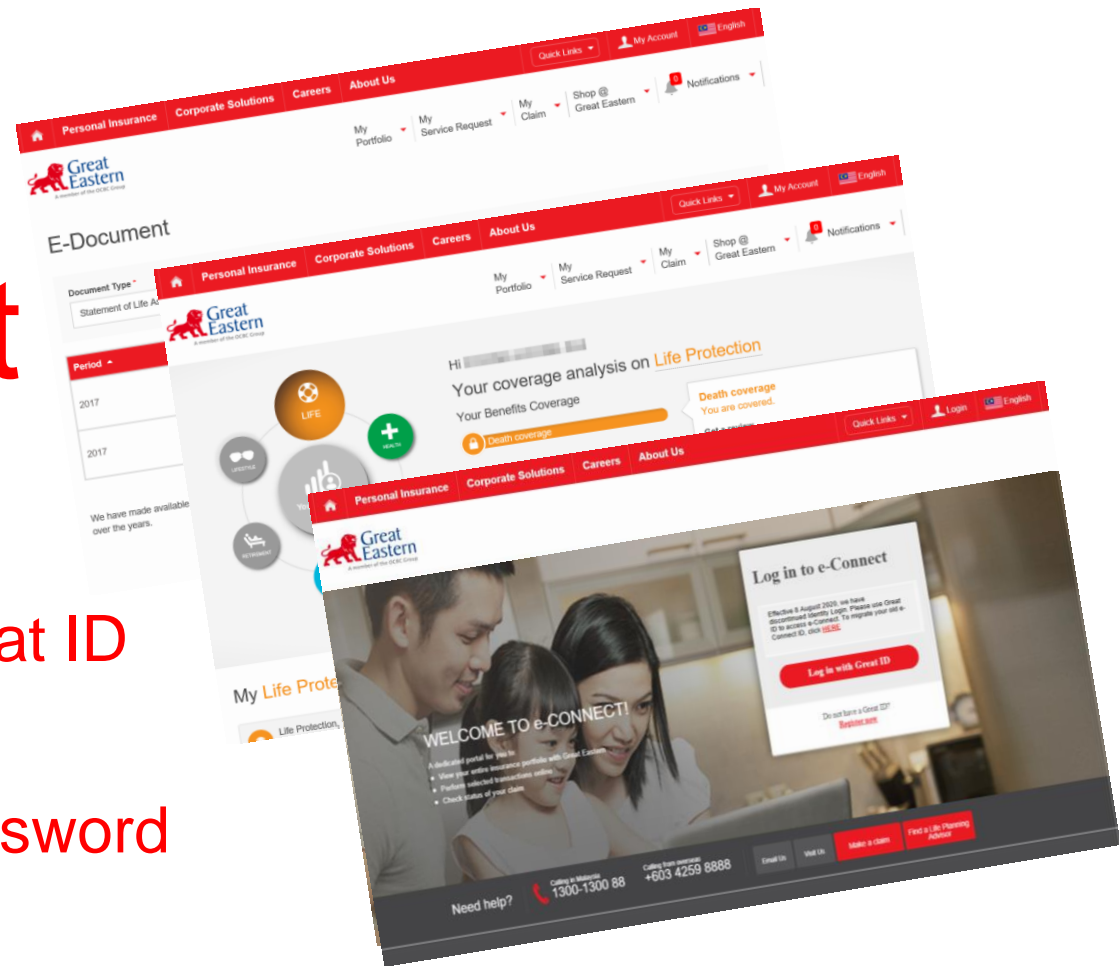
t

at ID

sword

Quick Links My Account English

Personal Insurance Corporate Solutions Careers About Us

My Portfolio My Service Request My Claim Shop @ Great Eastern 0 Notifications

Great Eastern
A member of the OCBC Group

E-Document

Document Type *
Statement of Life A

Period

2017

2017

We have made available over the years.

Quick Links My Account English

Personal Insurance Corporate Solutions Careers About Us

My Portfolio My Service Request My Claim Shop @ Great Eastern 0 Notifications

Great Eastern
A member of the OCBC Group

LIFE HEALTH LIFESTYLE RETIREMENT

Hi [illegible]

Your coverage analysis on Life Protection

Your Benefits Coverage

Death coverage

Death coverage
You are covered.

My Life Prote

Life Protection,

Quick Links Login English

Personal Insurance Corporate Solutions Careers About Us

Great Eastern
A member of the OCBC Group

Log in to e-Connect

Effective 8 August 2020, we have discontinued Identity Login. Please use Great ID to access e-Connect. To migrate your old e-Connect ID, click HERE

Log in with Great ID

Do not have a Great ID?
Register now

WELCOME TO e-CONNECT!

A dedicated portal for you to:
View your entire insurance portfolio with Great Eastern
Perform selected transactions online
Check status of your claim

Need help?

Calling in Malaysia
1300-1300 88

Calling from overseas
+603 4259 8888

Email Us Visit Us Make a claim Find a Life Planning Advisor